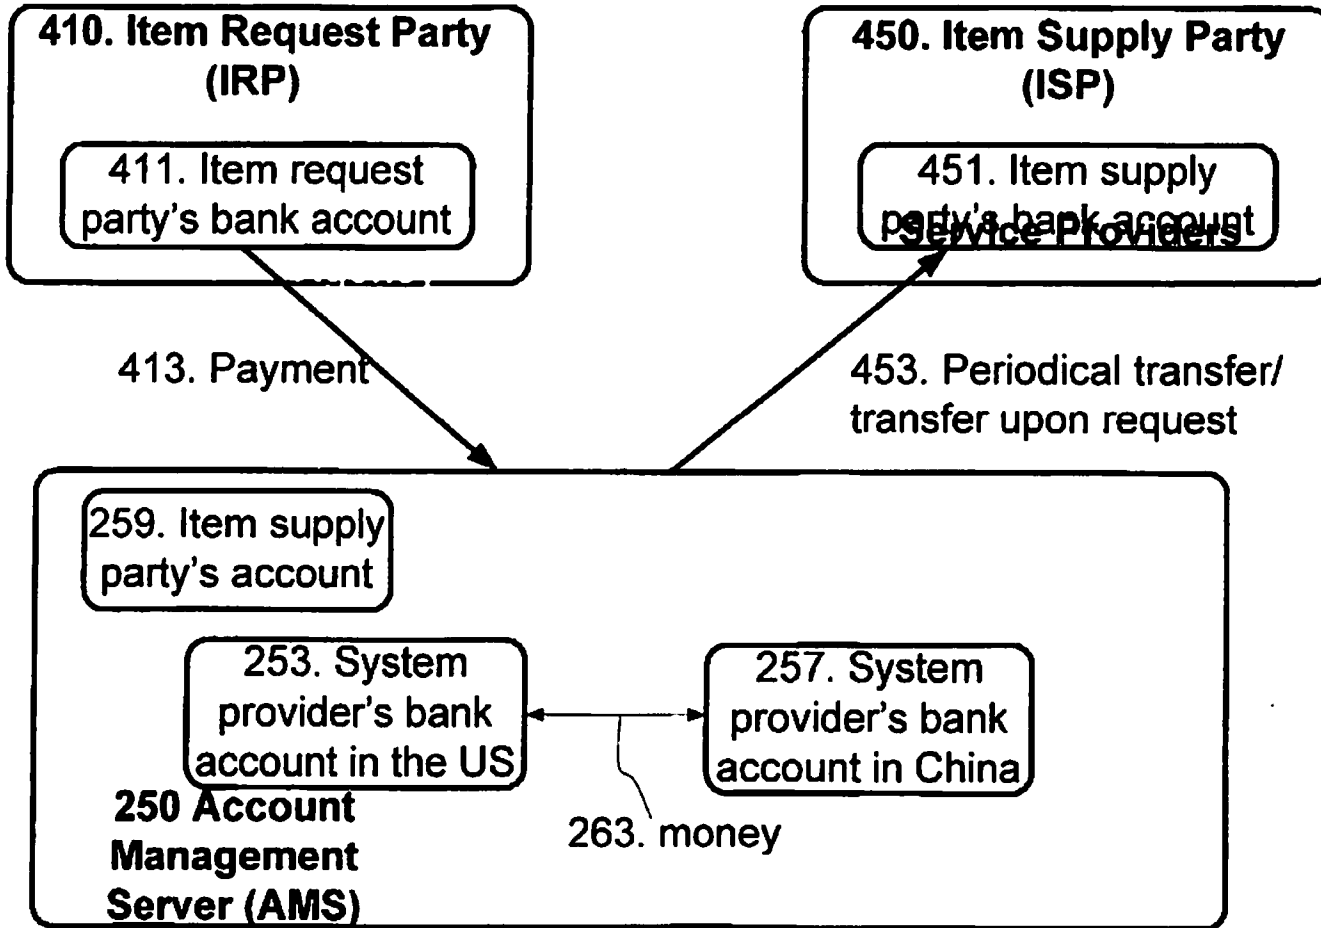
410. Item Request Party (IRP)

411. Item request party's bank account

450. Item Supply Party (ISP)

451. Item supply party's bank account

Service Providers

413. Payment

453. Periodical transfer/ transfer upon request

259. Item supply party's account

253. System provider's bank account in the US

257. System provider's bank account in China

263. money

250 Account Management Server (AMS)